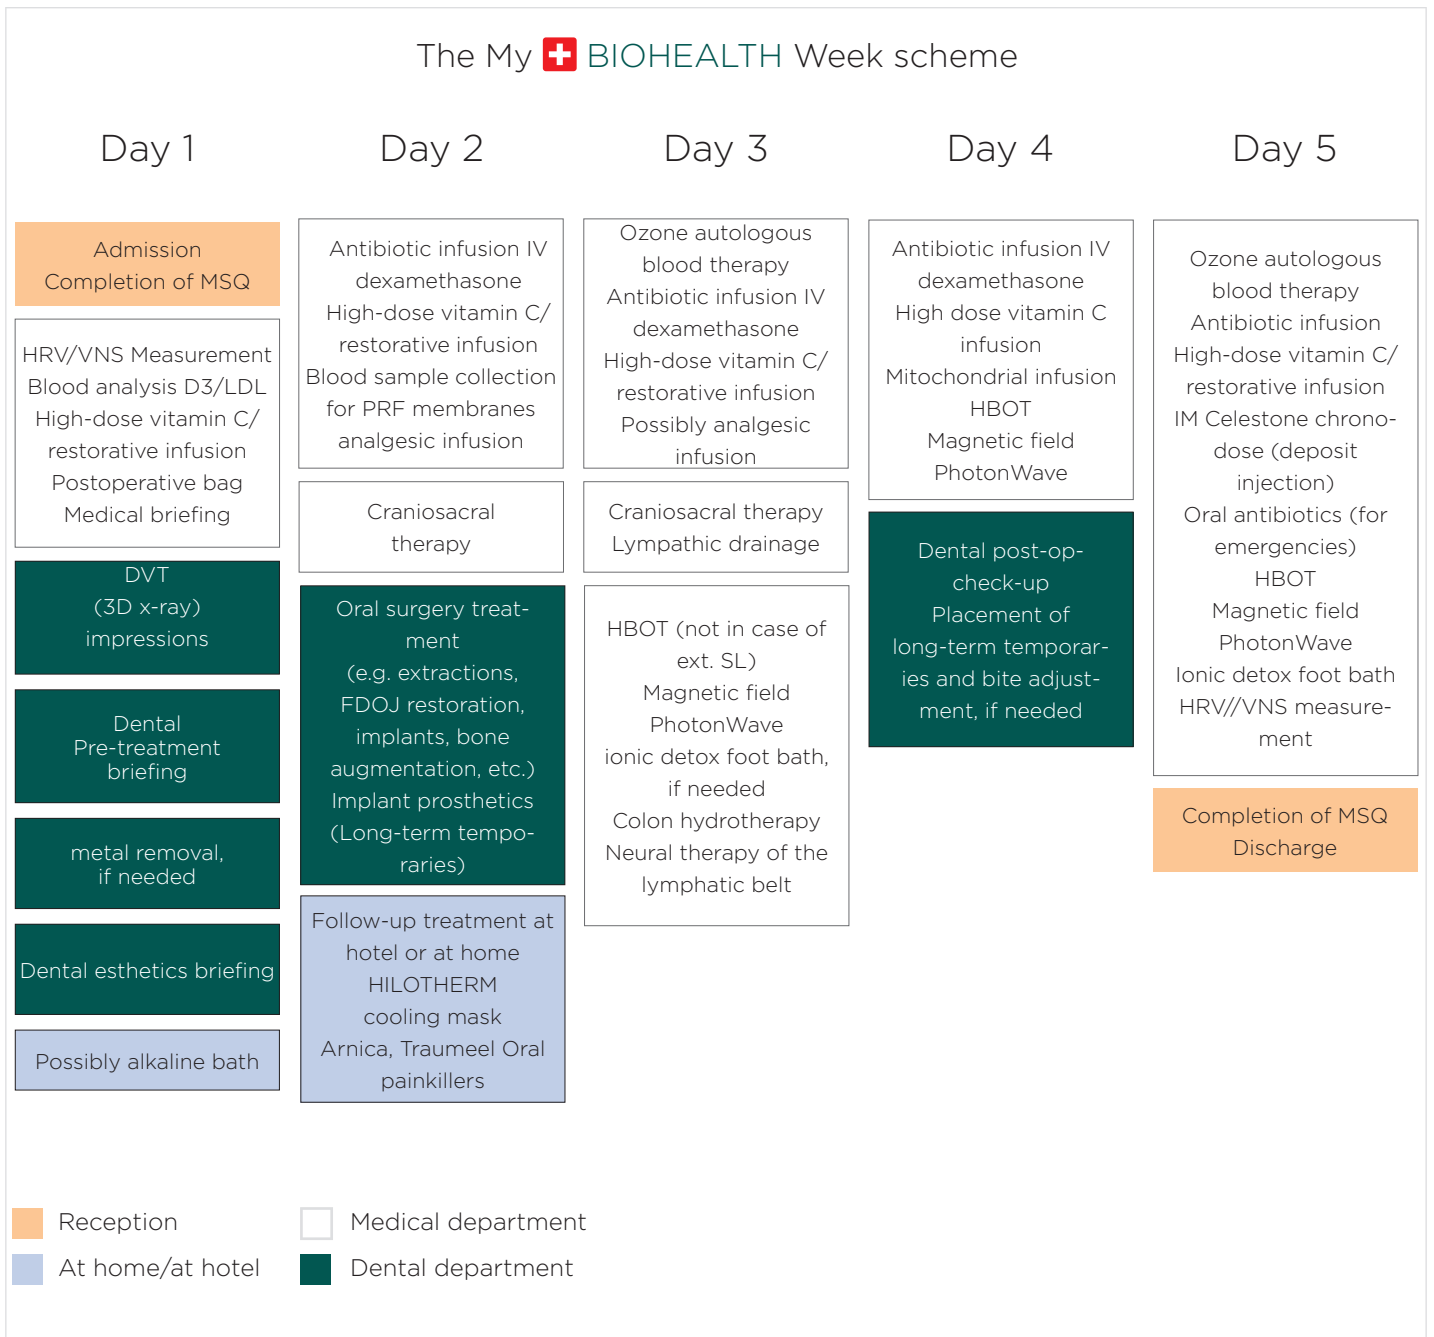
The My BIOHEALTH Week scheme

Day 1

Admission
Completion of MSQ

HRV/VNS Measurement
Blood analysis D3/LDL
High-dose vitamin C/ restorative infusion
Postoperative bag
Medical briefing

DVT
(3D x-ray)
impressions

Dental
Pre-treatment briefing

metal removal, if needed

Dental esthetics briefing

Possibly alkaline bath

Day 2

Antibiotic infusion IV dexamethasone
High-dose vitamin C/ restorative infusion
Blood sample collection for PRF membranes
analgesic infusion

Craniosacral therapy

Oral surgery treatment
(e.g. extractions, FDOJ restoration, implants, bone augmentation, etc.)
Implant prosthetics (Long-term temporaries)

Follow-up treatment at hotel or at home
HILOTHERM cooling mask
Arnica, Traumeel Oral painkillers

Day 3

Ozone autologous blood therapy
Antibiotic infusion IV dexamethasone
High-dose vitamin C/ restorative infusion
Possibly analgesic infusion

Craniosacral therapy
Lympathic drainage

HBOT (not in case of ext. SL)
Magnetic field
PhotonWave
ionic detox foot bath, if needed
Colon hydrotherapy
Neural therapy of the lymphatic belt

Day 4

Antibiotic infusion IV dexamethasone
High dose vitamin C infusion
Mitochondrial infusion
HBOT
Magnetic field
PhotonWave

Dental post-op-check-up
Placement of long-term temporaries and bite adjustment, if needed

Day 5

Ozone autologous blood therapy
Antibiotic infusion
High-dose vitamin C/ restorative infusion
IM Celestone chrono-dose (deposit injection)
Oral antibiotics (for emergencies)
HBOT
Magnetic field
PhotonWave
Ionic detox foot bath
HRV//VNS measurement

Completion of MSQ
Discharge

Reception
At home/at hotel
Medical department
Dental department